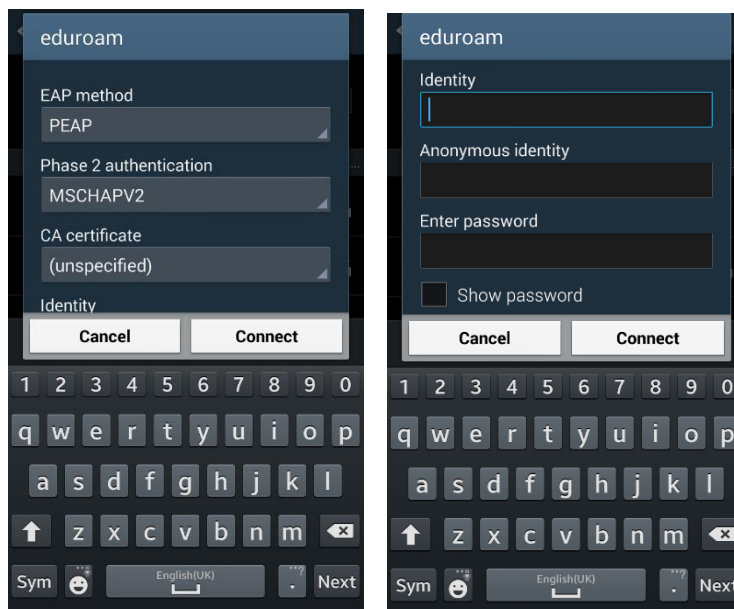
eduroam

EAP method
PEAP

Phase 2 authentication
MSCHAPV2

CA certificate
(unspecified)

Identity

Cancel
Connect

1 2 3 4 5 6 7 8 9 0
q w e r t y u i o p
a s d f g h j k l
z x c v b n m
Sym
English(UK)
.
Next

eduroam

Identity

Anonymous identity

Enter password

Show password

Cancel
Connect

1 2 3 4 5 6 7 8 9 0
q w e r t y u i o p
a s d f g h j k l
z x c v b n m
Sym
English(UK)
.
Next